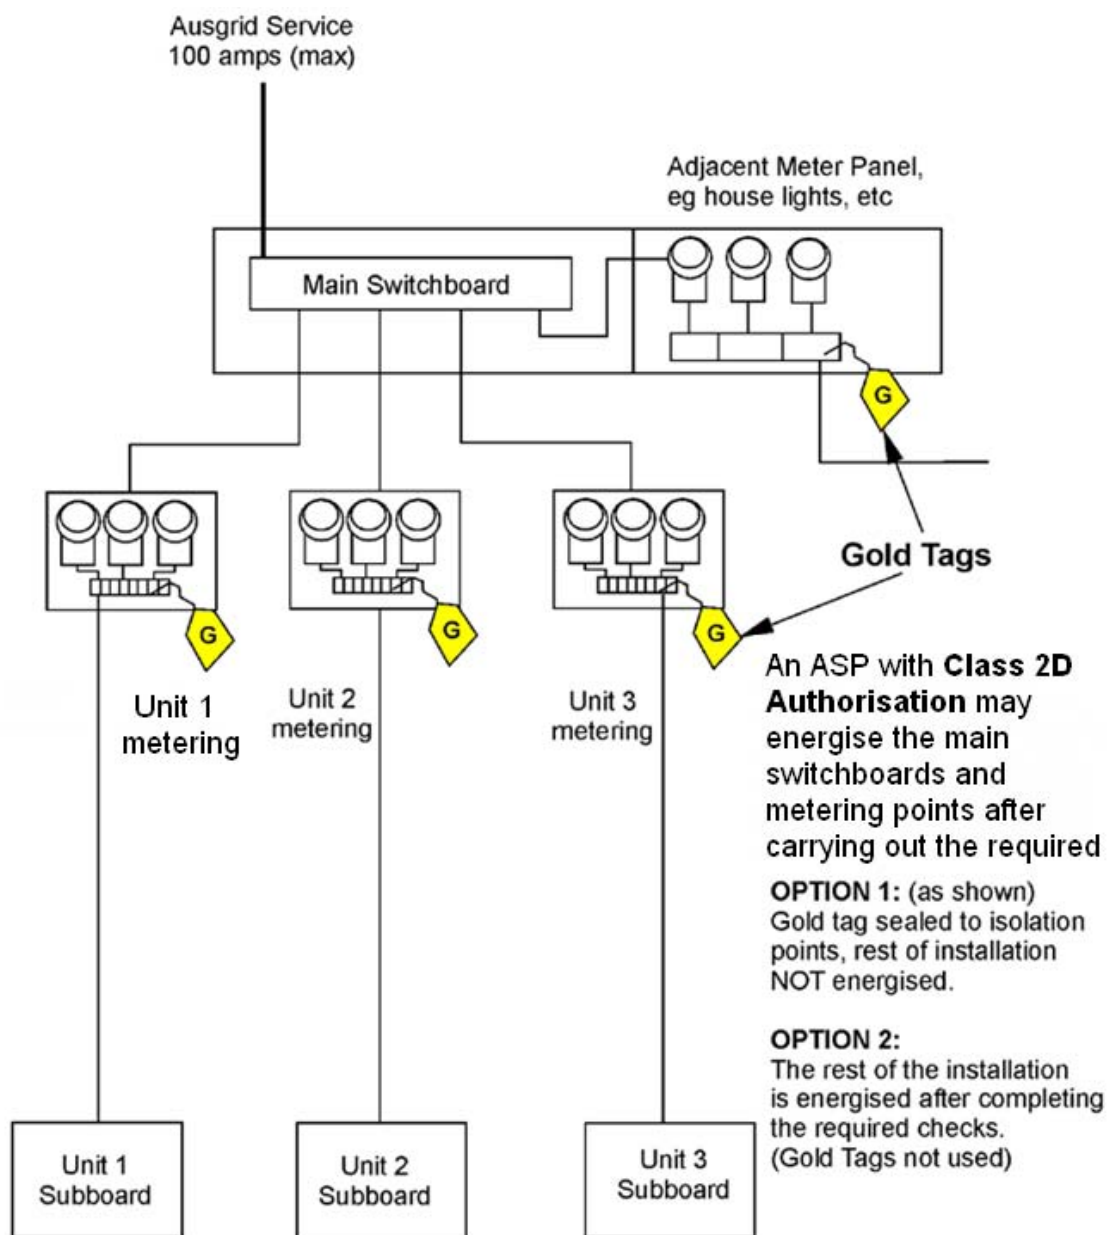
Ausgrid Service
100 amps (max)

Adjacent Meter Panel,
eg house lights, etc

Main Switchboard

G

Gold Tags

G

G

G

Unit 1
metering

Unit 2
metering

Unit 3
metering

An ASP with **Class 2D Authorisation** may energise the main switchboards and metering points after carrying out the required

**OPTION 1:** (as shown)
Gold tag sealed to isolation points, rest of installation NOT energised.

**OPTION 2:**
The rest of the installation is energised after completing the required checks.
(Gold Tags not used)

Unit 1
Subboard

Unit 2
Subboard

Unit 3
Subboard